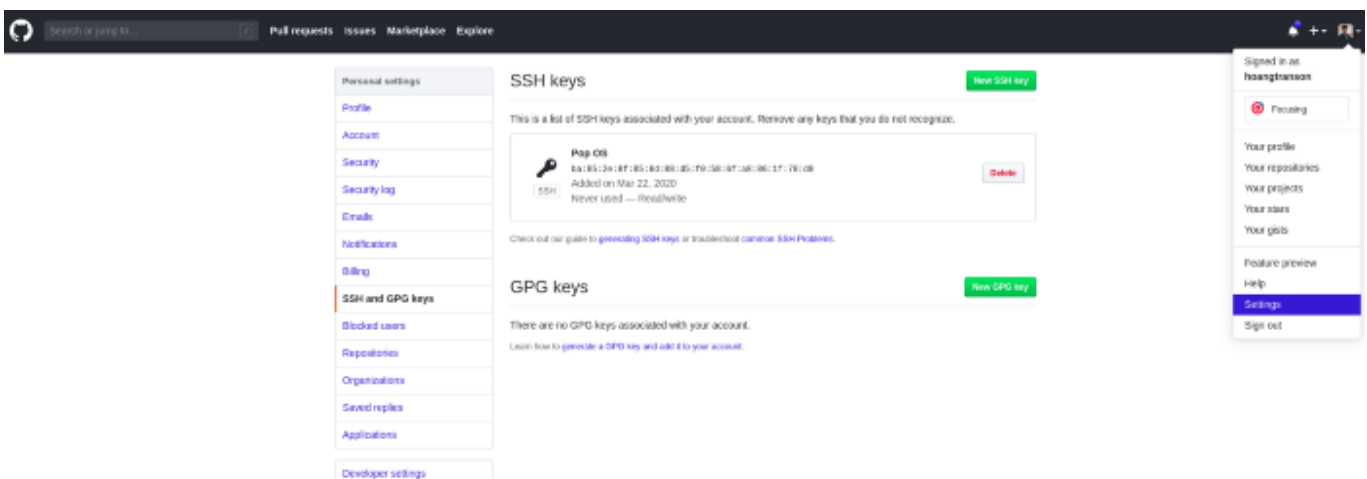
Search or jump to... / Pull requests Issues Marketplace Explore

Personal settings
Profile
Account
Security
Security log
Emails
Notifications
Billing
SSH and GPG keys
Blocked users
Repositories
Organizations
Saved replies
Applications

Developer settings

SSH keys
New SSH key

This is a list of SSH keys associated with your account. Remove any keys that you do not recognize.

Pop OS
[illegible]
SSH
Added on Mar 22, 2020
Never used — Read/write
Delete

Check out our guide to generating SSH keys or troubleshoot common SSH Problems.

GPG keys
New GPG key

There are no GPG keys associated with your account.

Learn how to generate a GPG key and add it to your account.

Signed in as
hoangtranson

Focusing

Your profile
Your repositories
Your projects
Your stars
Your gists

Feature preview
Help
Settings
Sign out